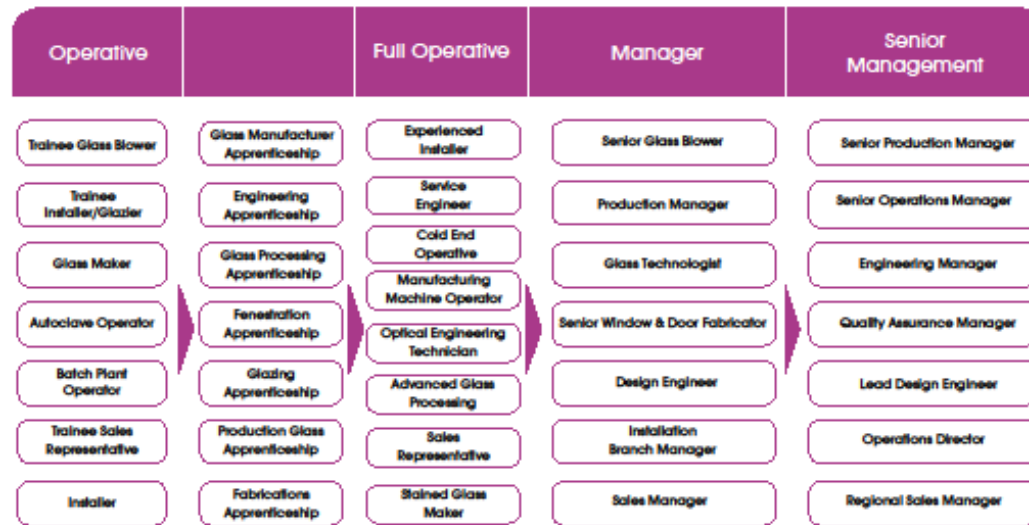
| Operative | | Full Operative | Manager | Senior Management |
|---|---|---|---|---|
| Trainee Glass Blower | Glass Manufacturer Apprenticeship | Experienced Installer | Senior Glass Blower | Senior Production Manager |
| Trainee Installer/Glazier | Engineering Apprenticeship | Service Engineer | Production Manager | Senior Operations Manager |
| Glass Maker | Glass Processing Apprenticeship | Cold End Operative | Glass Technologist | Engineering Manager |
| Autoclave Operator | Fenestration Apprenticeship | Manufacturing Machine Operator | Senior Window & Door Fabricator | Quality Assurance Manager |
| Batch Plant Operator | Glazing Apprenticeship | Optical Engineering Technician | Design Engineer | Lead Design Engineer |
| Trainee Sales Representative | Production Glass Apprenticeship | Advanced Glass Processing | Installation Branch Manager | Operations Director |
| Installer | Fabrications Apprenticeship | Sales Representative | Sales Manager | Regional Sales Manager |
| | | Stained Glass Maker | | |